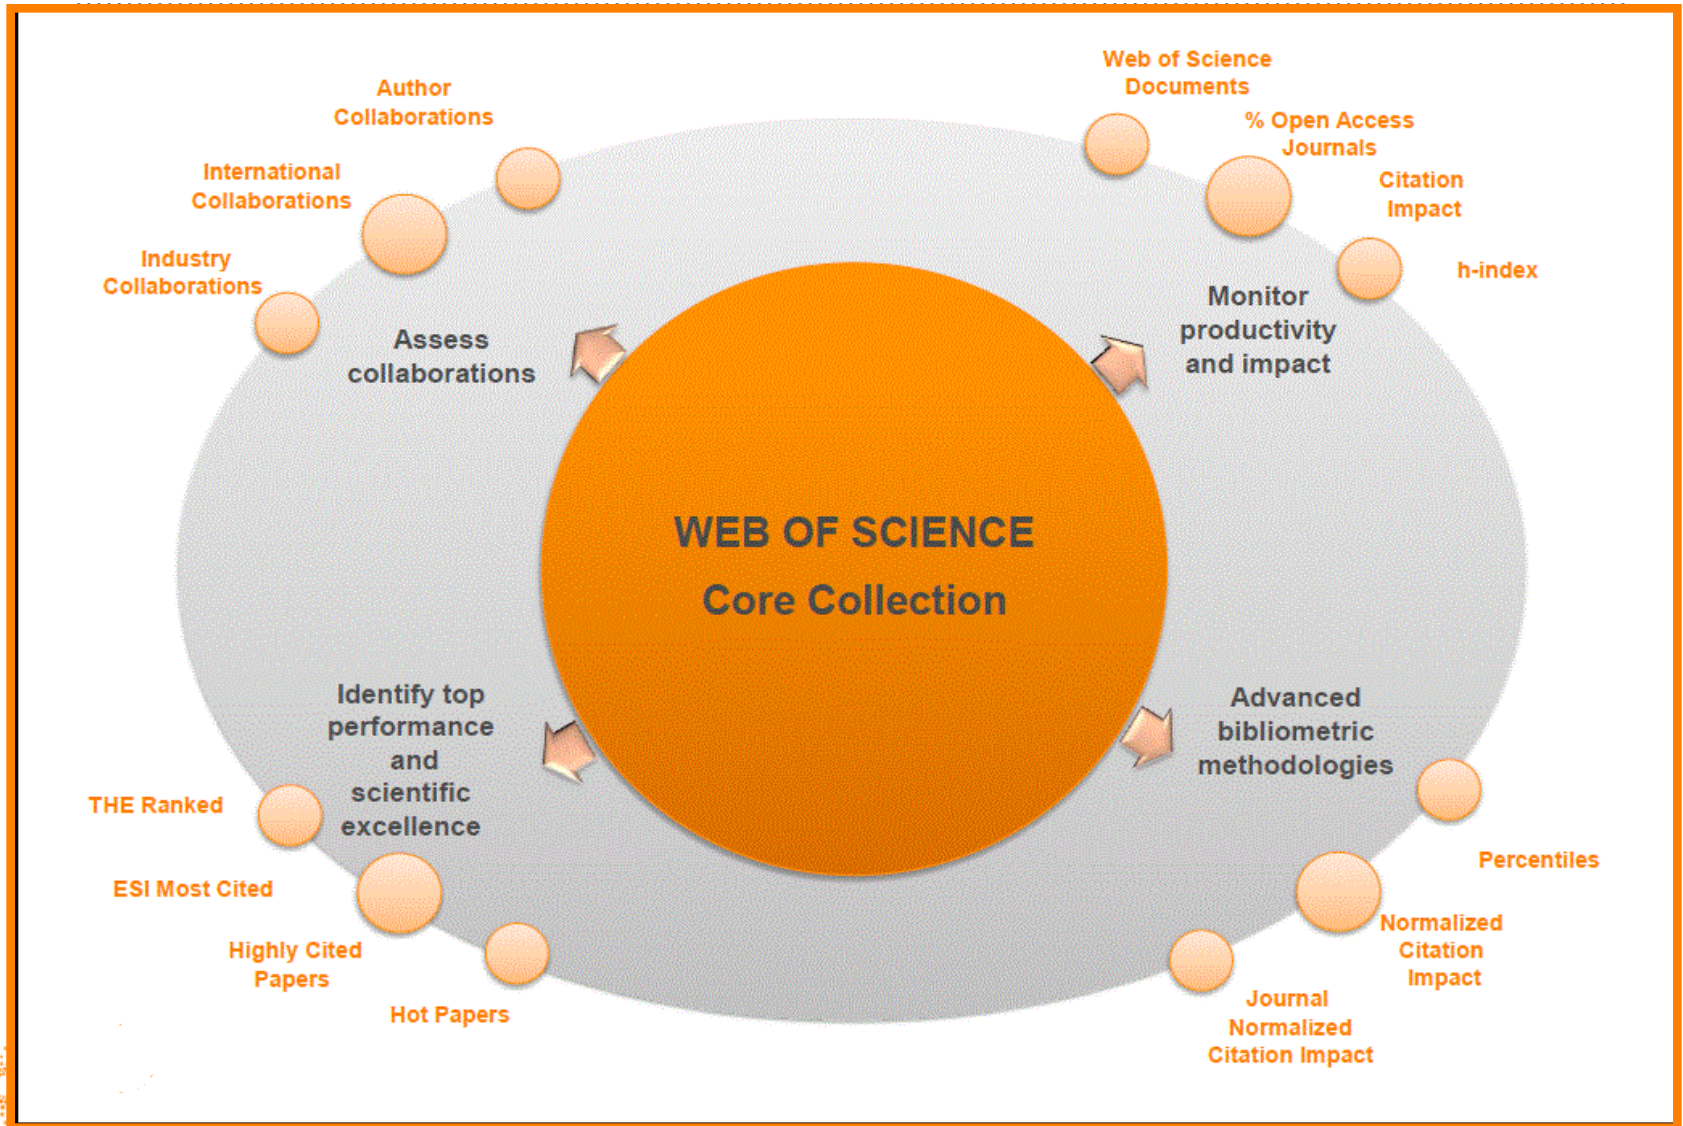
Author Collaborations

International Collaborations

Industry Collaborations

Assess collaborations

Web of Science Documents

% Open Access Journals

Citation Impact

h-index

Monitor productivity and impact

WEB OF SCIENCE

Core Collection

Identify top performance and scientific excellence

THE Ranked

ESI Most Cited

Highly Cited Papers

Hot Papers

Advanced bibliometric methodologies

Percentiles

Normalized Citation Impact

Journal Normalized Citation Impact